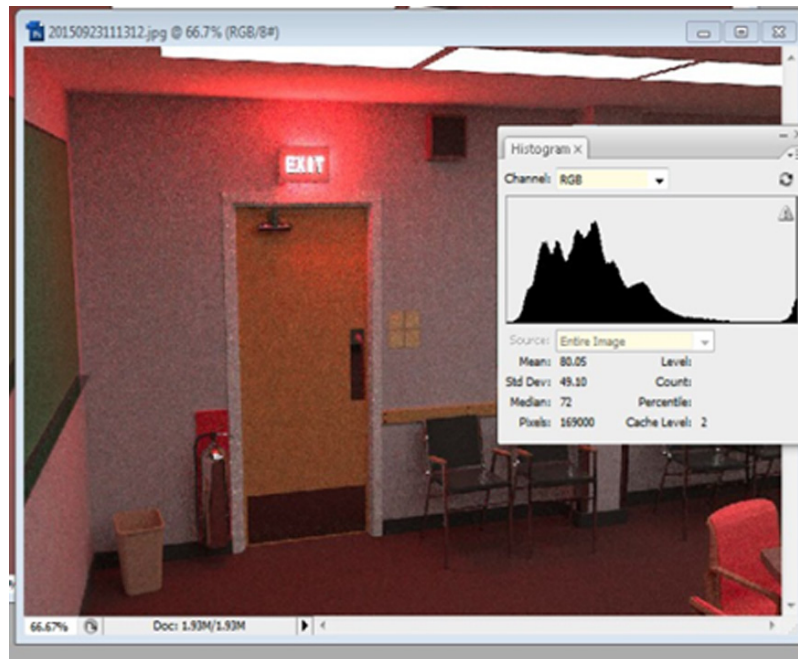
20150923111312.jpg @ 66.7% (RGB/8#)

EXIT

Histogram ×

Channel: RGB

Source: Entire Image

Mean: 80.05
Std Dev: 49.10
Median: 72
Pixels: 169000

Level:
Count:
Percentile:
Cache Level: 2

66.67%

Doc: 1.93M/1.93M